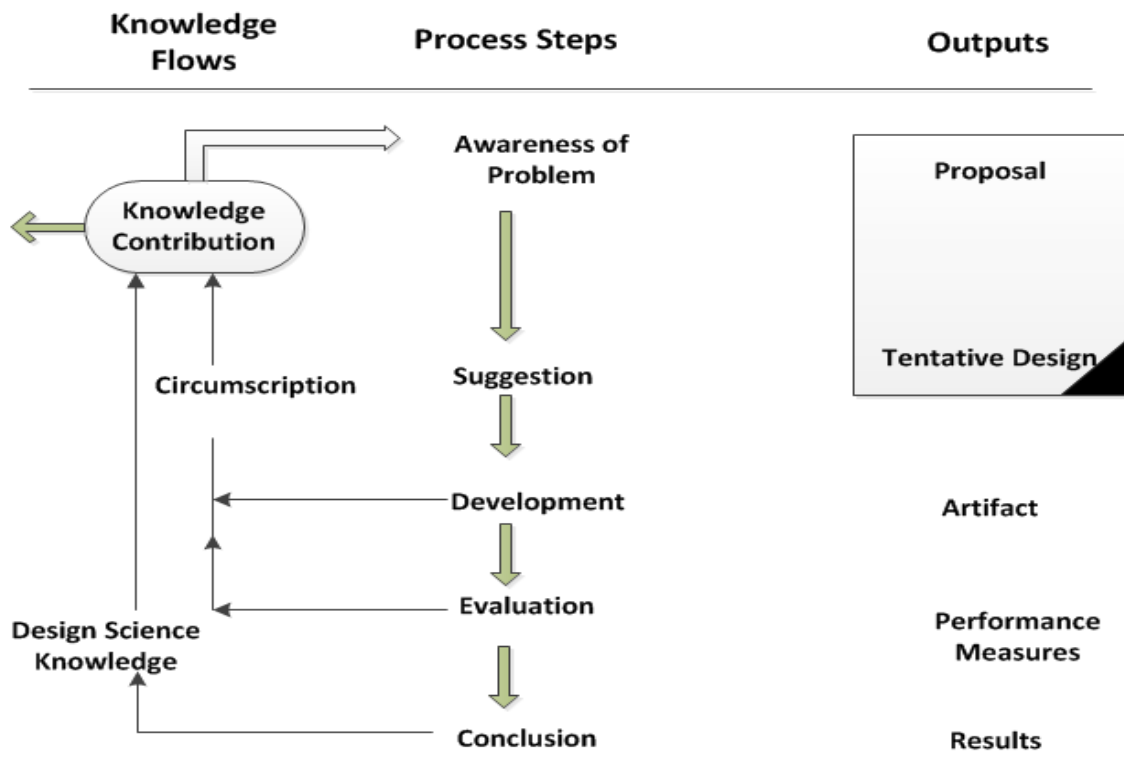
Knowledge Flows

Process Steps

Outputs

Knowledge Contribution

Awareness of Problem

Proposal

Circumscription

Suggestion

Tentative Design

Development

Artifact

Evaluation

Performance Measures

Design Science Knowledge

Conclusion

Results